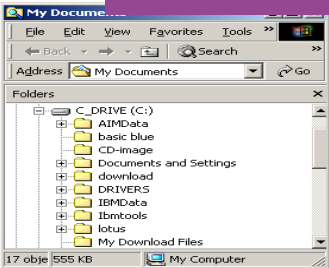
My Documents

File Edit View Favorites Tools »

Back » Search

Address My Documents Go

Folders ×

C_DRIVE (C:)
AIMData
basic blue
CD-image
Documents and Settings
download
DRIVERS
IBMData
Ibmtools
lotus
My Download Files

17 obje 555 KB My Computer